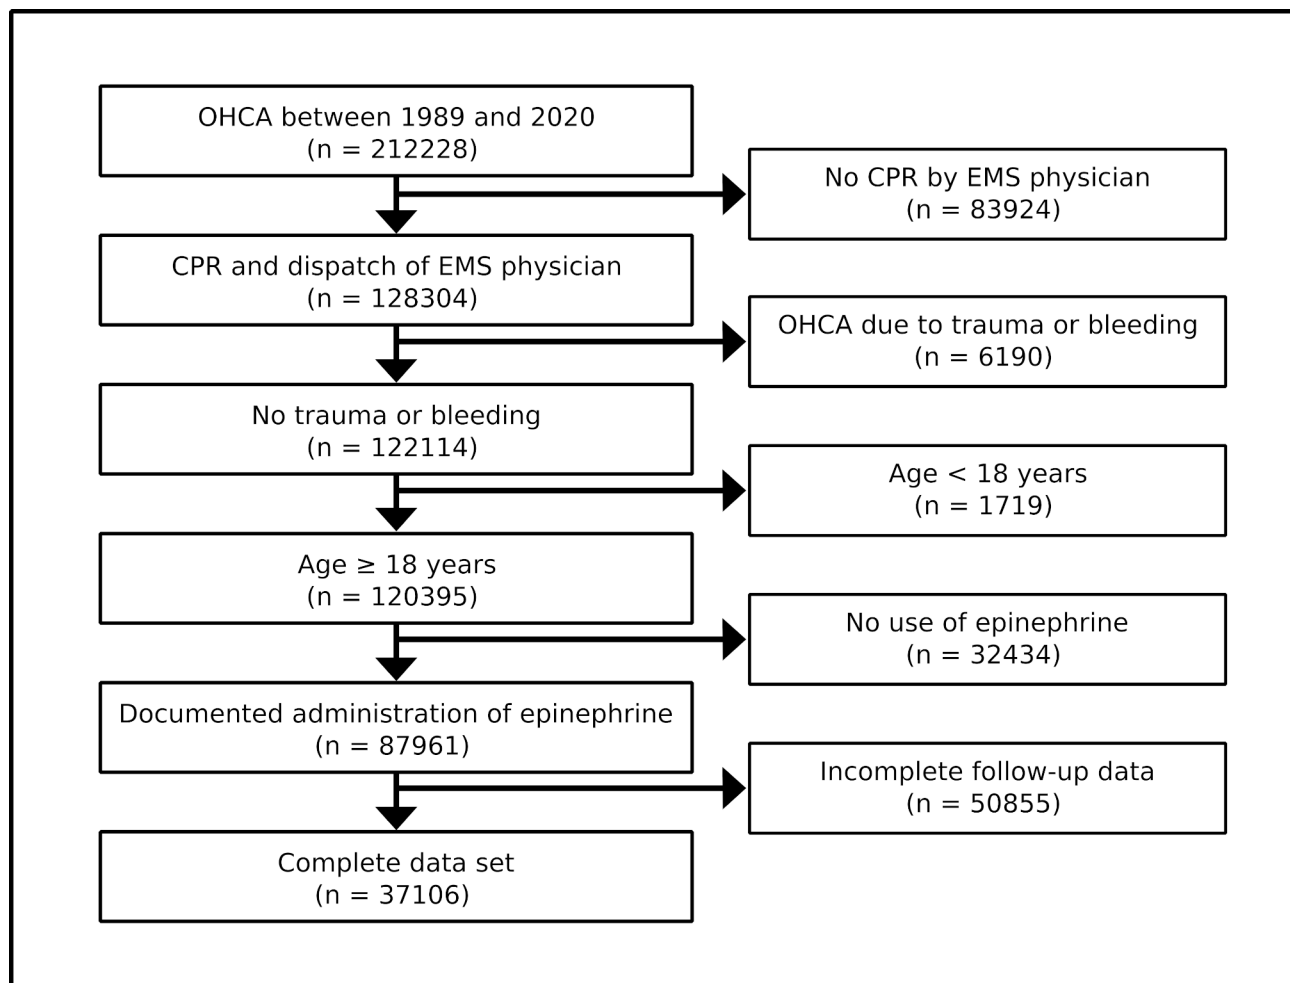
OHCA between 1989 and 2020
(n = 212228)

No CPR by EMS physician
(n = 83924)

CPR and dispatch of EMS physician
(n = 128304)

OHCA due to trauma or bleeding
(n = 6190)

No trauma or bleeding
(n = 122114)

Age < 18 years
(n = 1719)

Age ≥ 18 years
(n = 120395)

No use of epinephrine
(n = 32434)

Documented administration of epinephrine
(n = 87961)

Incomplete follow-up data
(n = 50855)

Complete data set
(n = 37106)